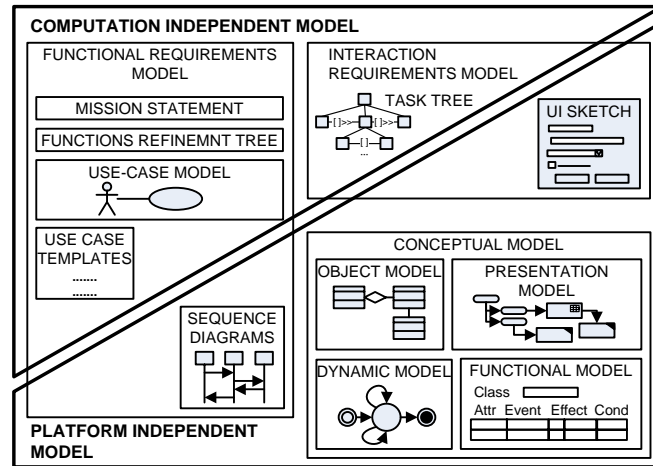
COMPUTATION INDEPENDENT MODEL

FUNCTIONAL REQUIREMENTS MODEL

MISSION STATEMENT

FUNCTIONS REFINEMNT TREE

USE-CASE MODEL

USE CASE TEMPLATES
.......
.......

SEQUENCE DIAGRAMS

INTERACTION REQUIREMENTS MODEL

TASK TREE

[]>> []>>
[]
...

UI SKETCH

CONCEPTUAL MODEL

OBJECT MODEL

PRESENTATION MODEL

DYNAMIC MODEL

FUNCTIONAL MODEL

Class

| Attr | Event | Effect | Cond |
|---|---|---|---|
| | | | |

PLATFORM INDEPENDENT MODEL